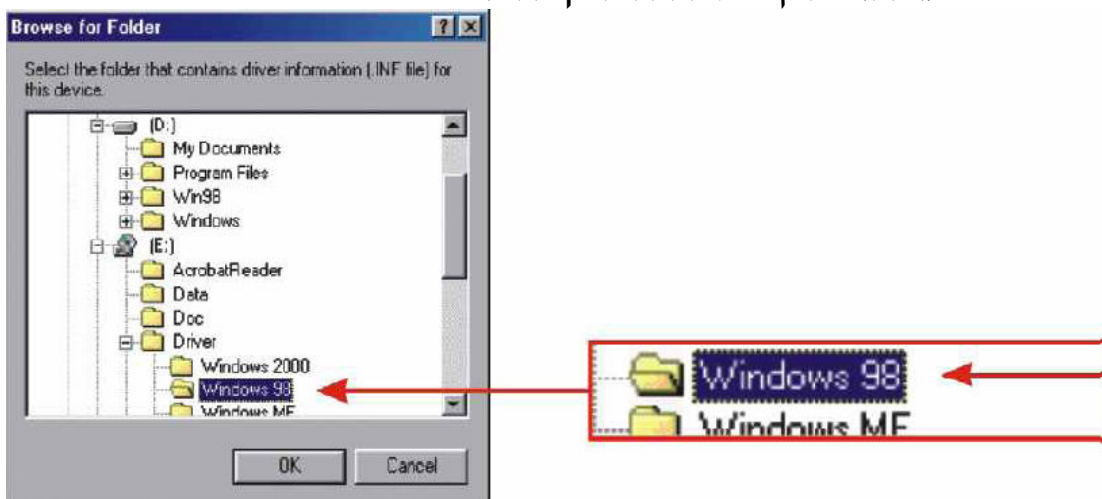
Browse for Folder

?

Select the folder that contains driver information (.INF file) for this device.

(D:)
My Documents
Program Files
Win98
Windows
(E:)
AcrobatReader
Data
Doc
Driver
Windows 2000
Windows 98
Windows ME

OK
Cancel

Windows 98
Windows ME